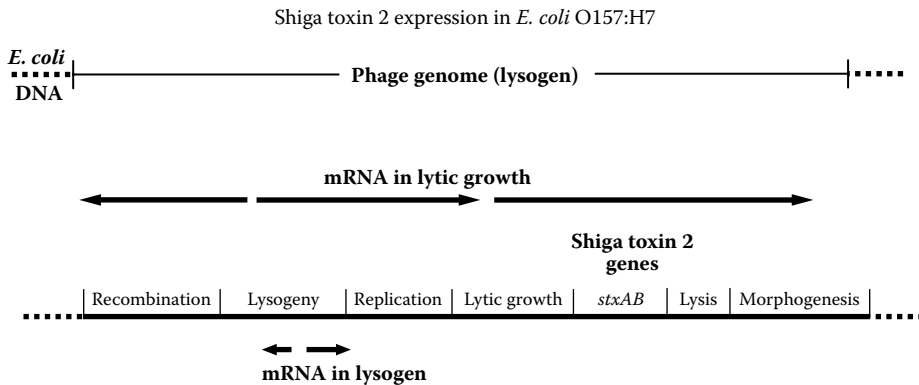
Shiga toxin 2 expression in *E. coli* O157:H7

**E. coli DNA**

**Phage genome (lysogen)**

**mRNA in lytic growth**

**Shiga toxin 2 genes**

| Recombination | Lysogeny | Replication | Lytic growth | *stxAB* | Lysis | Morphogenesis |
|---|---|---|---|---|---|---|

**mRNA in lysogen**